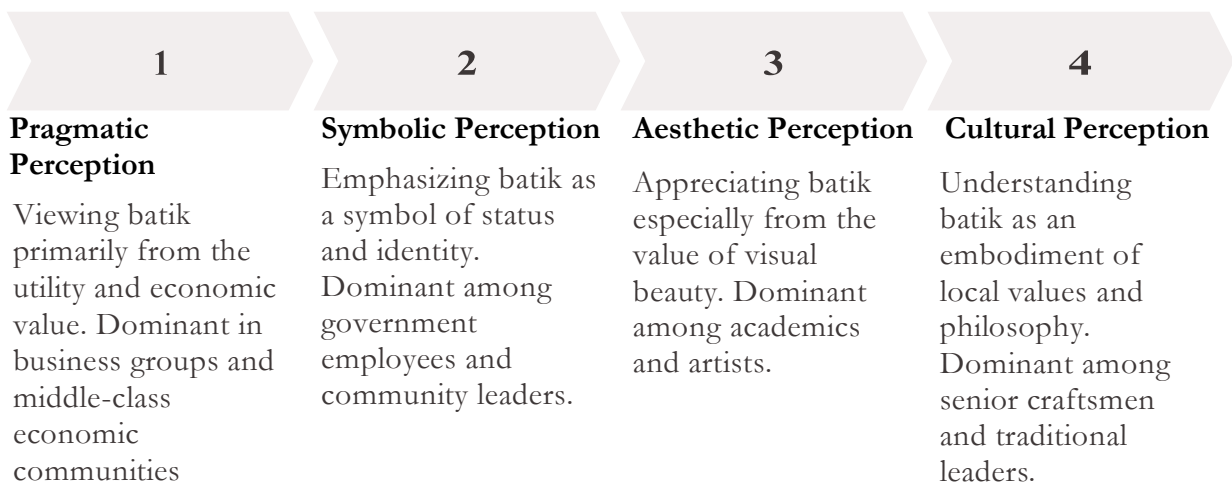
1

Pragmatic Perception

Viewing batik primarily from the utility and economic value. Dominant in business groups and middle-class economic communities

2

Symbolic Perception

Emphasizing batik as a symbol of status and identity. Dominant among government employees and community leaders.

3

Aesthetic Perception

Appreciating batik especially from the value of visual beauty. Dominant among academics and artists.

4

Cultural Perception

Understanding batik as an embodiment of local values and philosophy. Dominant among senior craftsmen and traditional leaders.